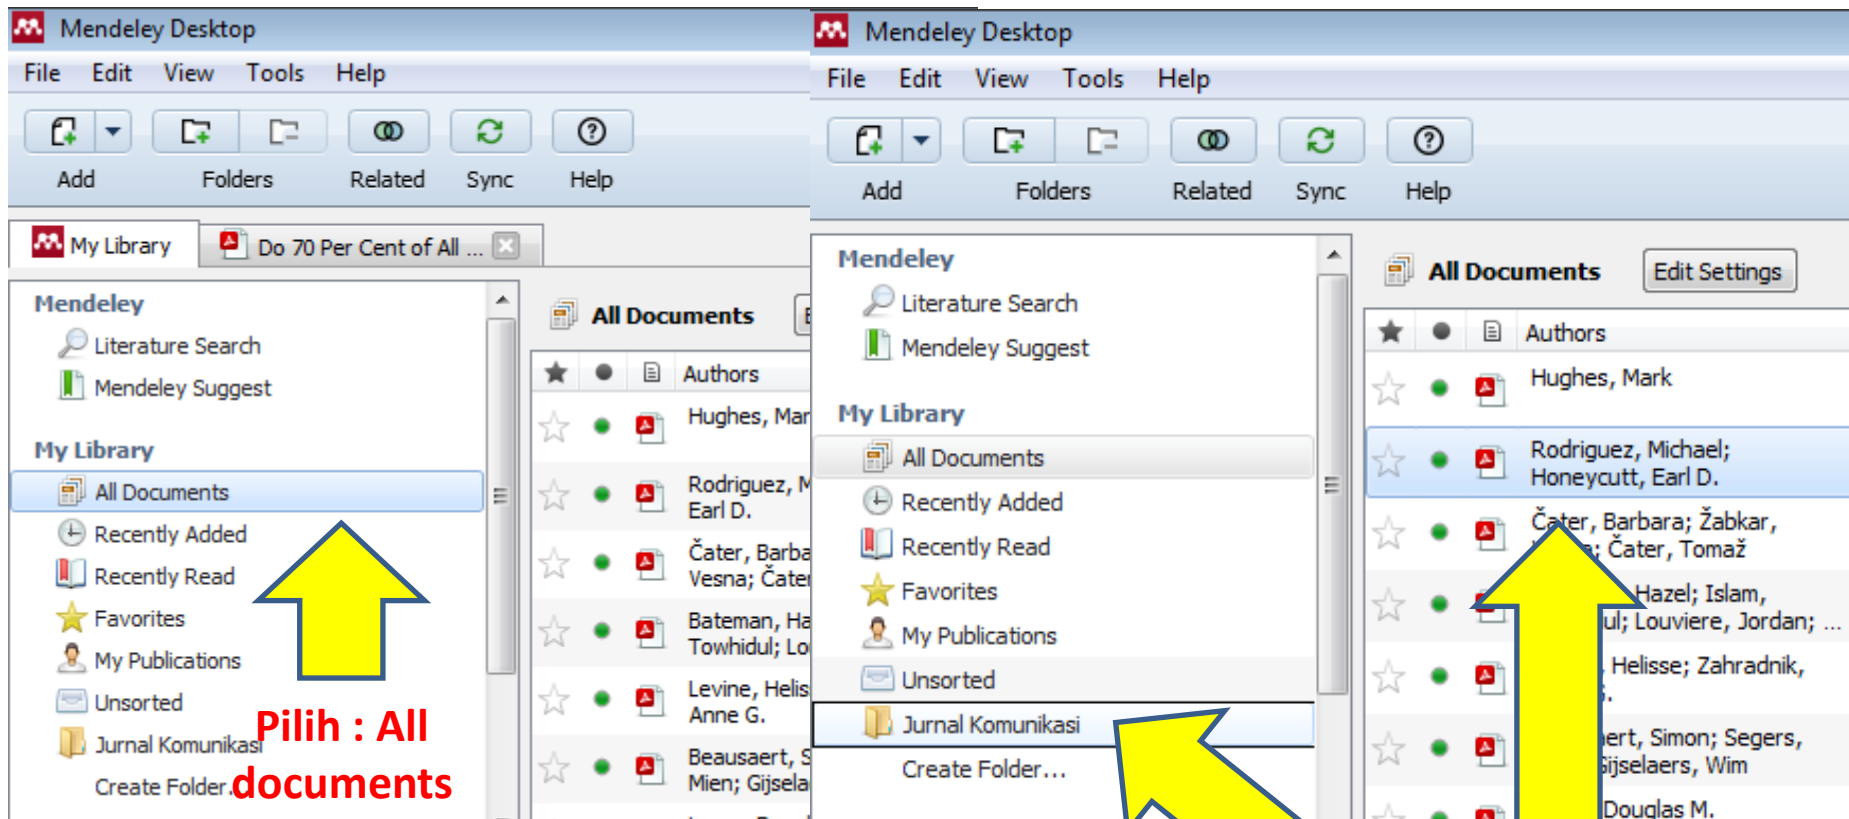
Mendeley Desktop
File Edit View Tools Help
Add Folders Related Sync Help
My Library | Do 70 Per Cent of All ...
Mendeley
Literature Search
Mendeley Suggest
My Library
All Documents
Recently Added
Recently Read
Favorites
My Publications
Unsorted
Jurnal Komunikasi
Create Folder...

Pilih : All documents

All Documents
Authors
Hughes, Mar
Rodriguez, M
Earl D.
Čater, Barba
Vesna; Čater
Bateman, Ha
Towhidul; Lo
Levine, Helis
Anne G.
Beausaert, S
Mien; Gijsela

Mendeley Desktop
File Edit View Tools Help
Add Folders Related Sync Help
Mendeley
Literature Search
Mendeley Suggest
My Library
All Documents
Recently Added
Recently Read
Favorites
My Publications
Unsorted
Jurnal Komunikasi
Create Folder...

All Documents Edit Settings
Authors
Hughes, Mark
Rodriguez, Michael; Honeycutt, Earl D.
Čater, Barbara; Žabkar, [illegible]; Čater, Tomaž
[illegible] Hazel; Islam, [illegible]ul; Louviere, Jordan; ...
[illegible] Helisse; Zahradnik, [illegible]
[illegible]ert, Simon; Segers, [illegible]ijselaers, Wim
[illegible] Douglas M.